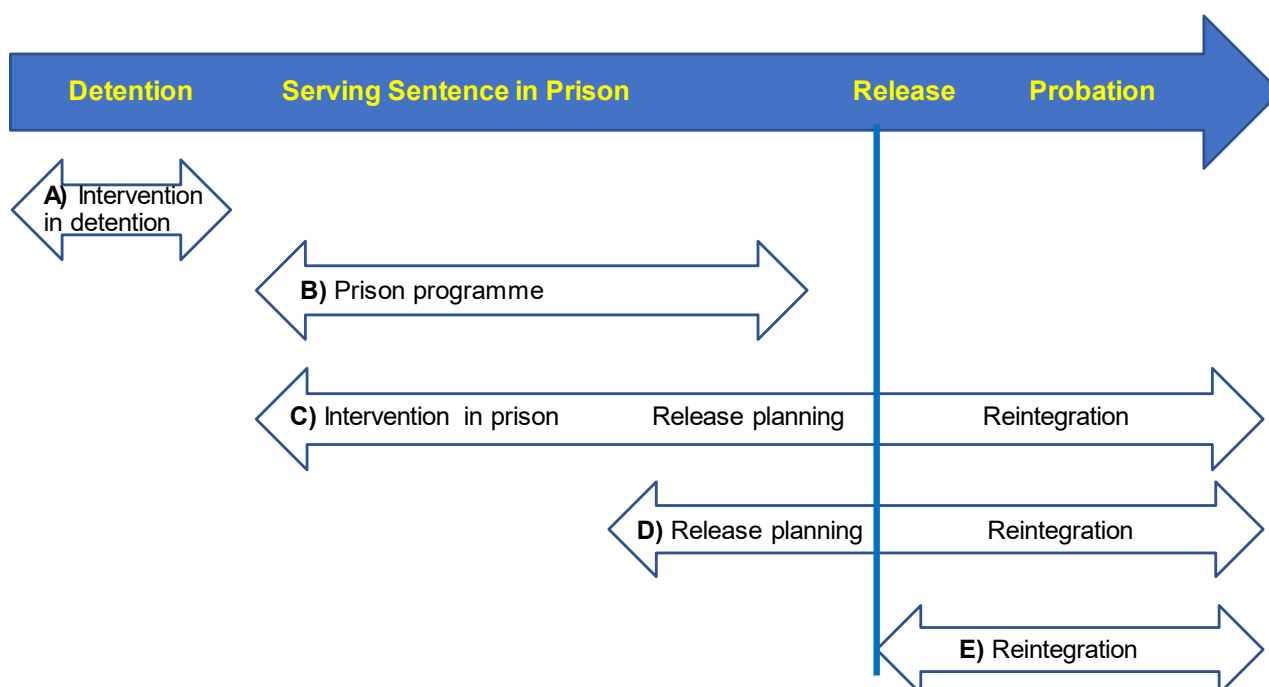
Detention Serving Sentence in Prison Release Probation

A) Intervention in detention

B) Prison programme

C) Intervention in prison Release planning Reintegration

D) Release planning Reintegration

E) Reintegration